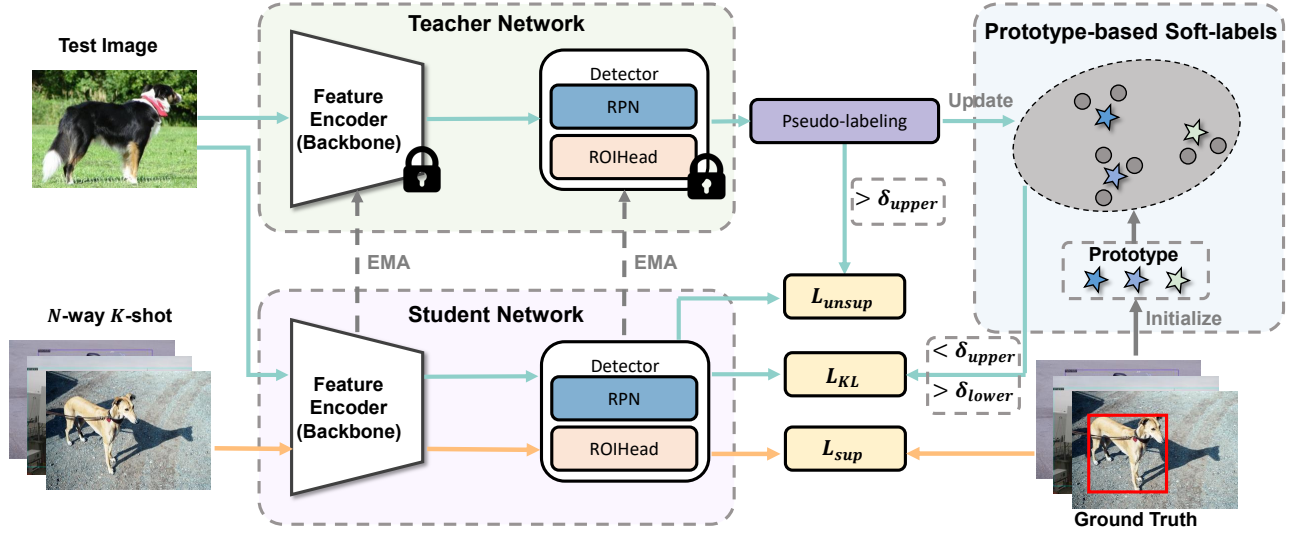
Test Image

Teacher Network

Feature Encoder (Backbone)

Detector

RPN

ROIHead

Pseudo-labeling

Update

Prototype-based Soft-labels

$> \delta_{upper}$

Prototype

EMA

EMA

$N$-way $K$-shot

Student Network

$L_{unsup}$

Initialize

Feature Encoder (Backbone)

Detector

RPN

ROIHead

$< \delta_{upper}$

$> \delta_{lower}$

$L_{KL}$

$L_{sup}$

Ground Truth